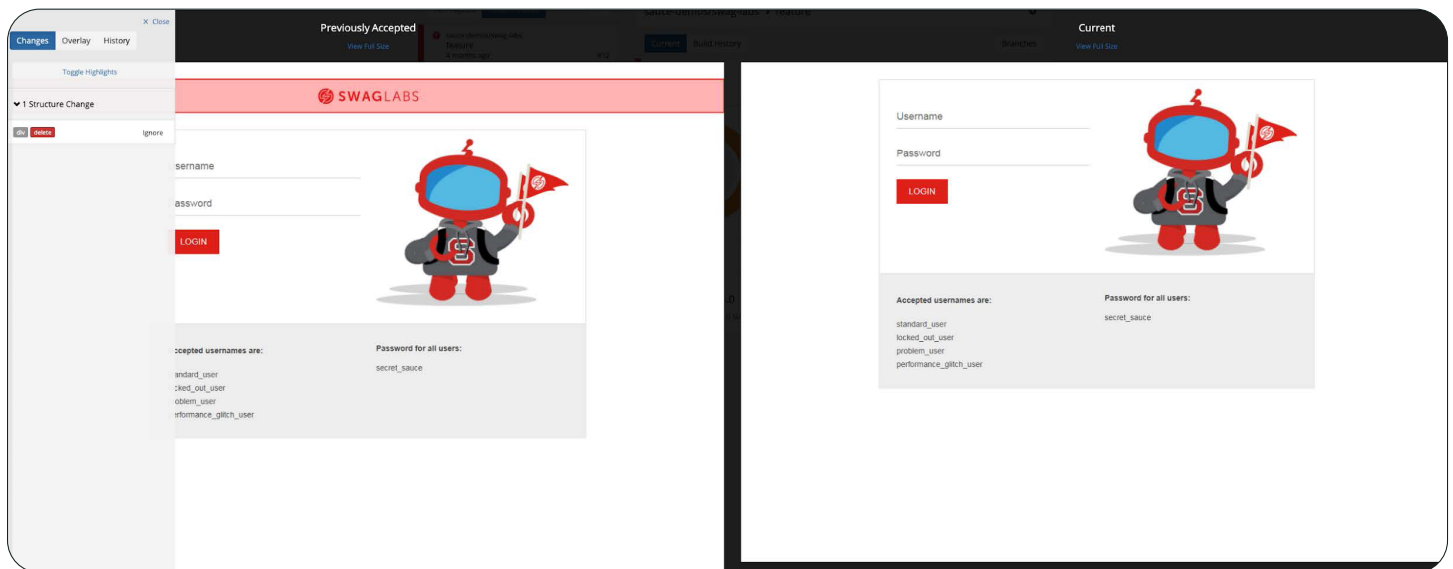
× Close
Changes Overlay History
Toggle Highlights
1 Structure Change
div delete Ignore

Previously Accepted
View Full Size

SWAGLABS

sername
assword
LOGIN

ccepted usernames are:
andard_user
cked_out_user
oblem_user
rformance_glitch_user

Password for all users:
secret_sauce

Current
View Full Size

Username
Password
LOGIN

Accepted usernames are:
standard_user
locked_out_user
problem_user
performance_glitch_user

Password for all users:
secret_sauce